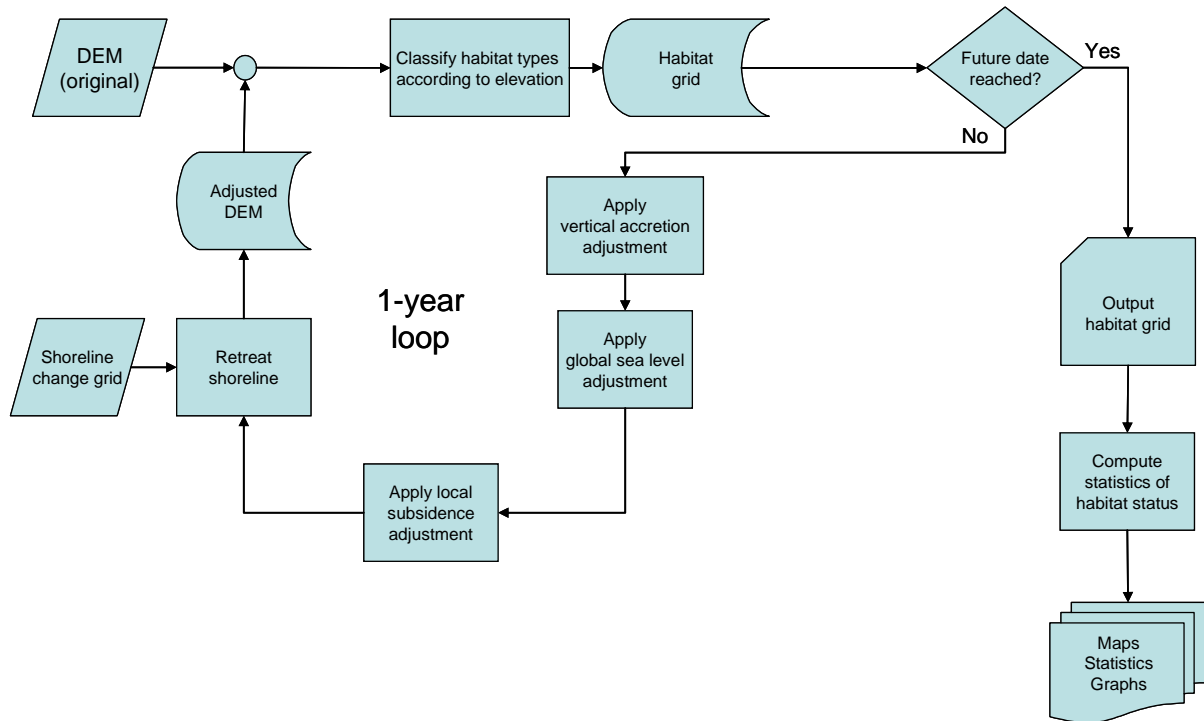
DEM (original)

Classify habitat types according to elevation

Habitat grid

Future date reached?

Yes

No

Adjusted DEM

Apply vertical accretion adjustment

1-year loop

Shoreline change grid

Retreat shoreline

Apply global sea level adjustment

Output habitat grid

Apply local subsidence adjustment

Compute statistics of habitat status

Maps
Statistics
Graphs